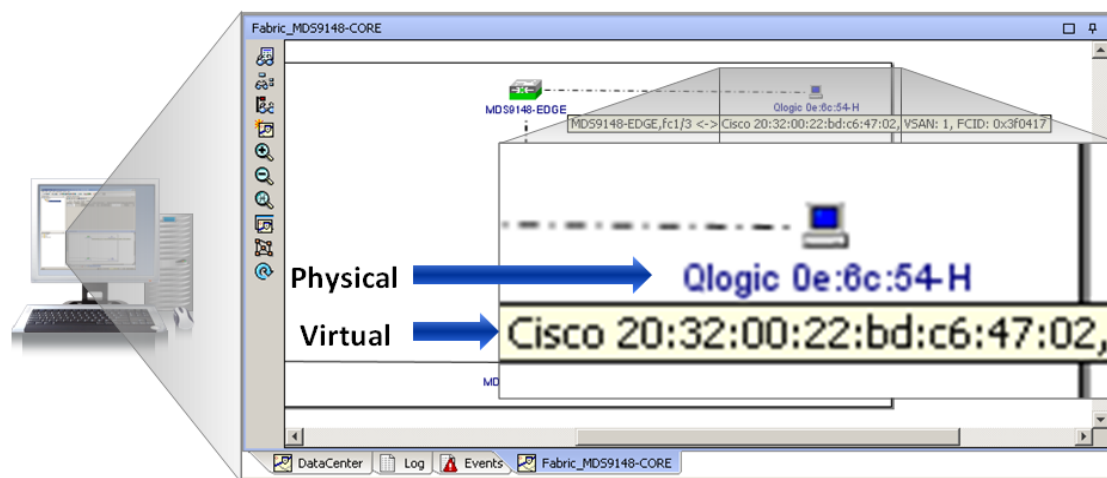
Fabric_MDS9148-CORE

MDS9148-EDGE

Qlogic 0e:6c:54-H

MDS9148-EDGE,fc1/3 <-> Cisco 20:32:00:22:bd:c6:47:02, VSAN: 1, FCID: 0x3f0417

Physical

Qlogic 0e:6c:54-H

Virtual

Cisco 20:32:00:22:bd:c6:47:02,

MD

DataCenter Log Events Fabric_MDS9148-CORE